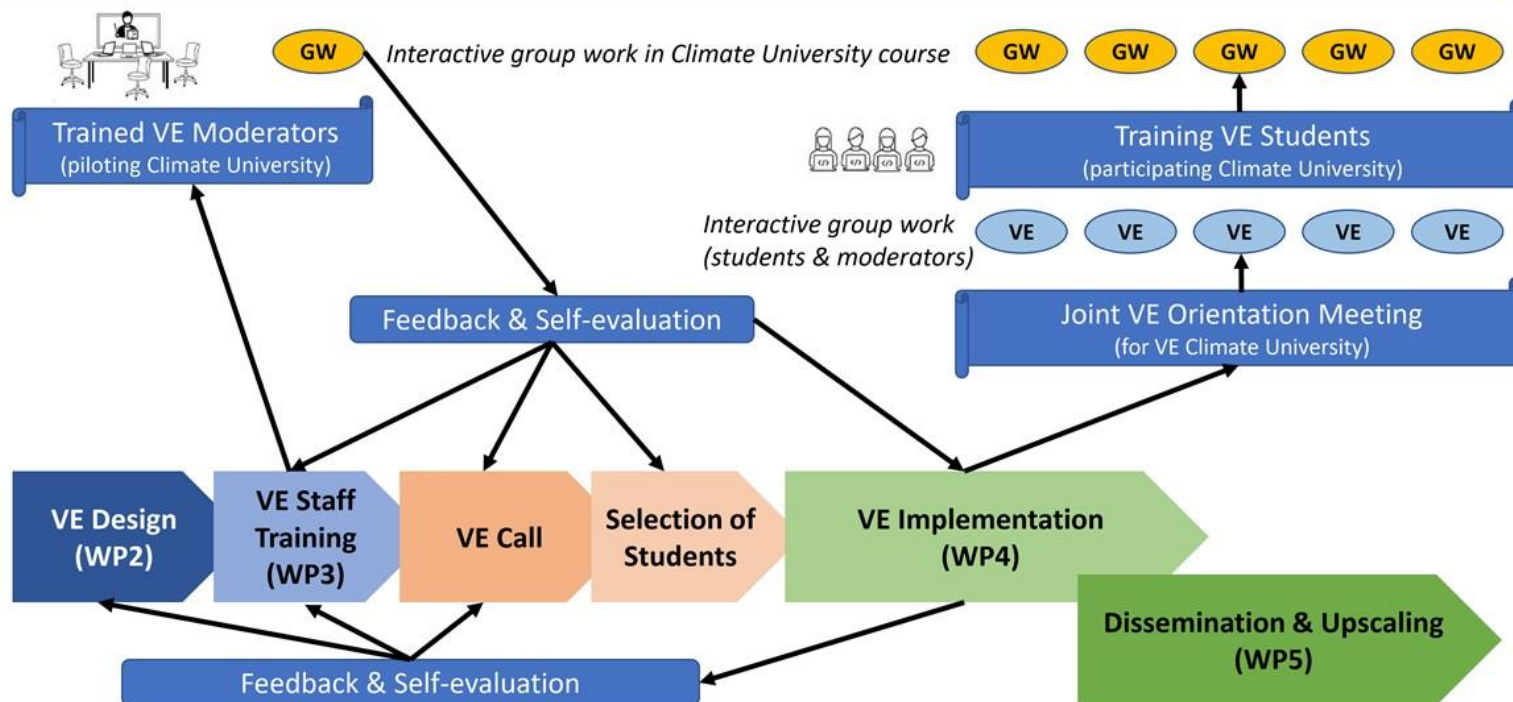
GW Interactive group work in Climate University course

GW GW GW GW GW

Trained VE Moderators
(piloting Climate University)

Training VE Students
(participating Climate University)

Interactive group work
(students & moderators)

VE VE VE VE VE

Feedback & Self-evaluation

Joint VE Orientation Meeting
(for VE Climate University)

VE Design
(WP2)

VE Staff
Training
(WP3)

VE Call

Selection of
Students

VE Implementation
(WP4)

Dissemination & Upscaling
(WP5)

Feedback & Self-evaluation